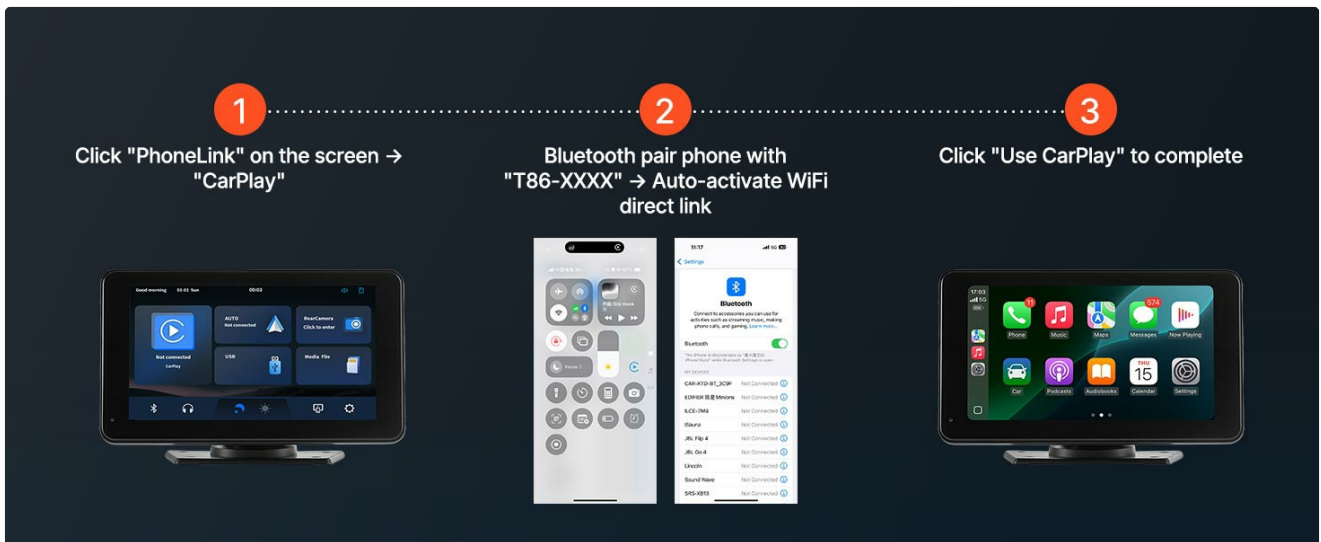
1

Click "PhoneLink" on the screen → "CarPlay"

2

Bluetooth pair phone with "T86-XXXX" → Auto-activate WiFi direct link

3

Click "Use CarPlay" to complete

Good morning 01-01 Sun 00:03

Not connected
CarPlay

AUTO
Not connected

RearCamera
Click to enter

USB

Media File

11:17

Settings

Bluetooth

Connect to accessories you can use for activities such as streaming music, making phone calls, and gaming. Learn more...

Bluetooth

MY DEVICES

CAR-XTD-BT_3C9F Not Connected
EDIFIER Minions Not Connected
ILCE-7M4 Not Connected
iSaura Not Connected
JBL Flip 4 Not Connected
JBL Go 4 Not Connected
Lincoln Not Connected
Sound Wave Not Connected
SRS-XB13 Not Connected

17:03

Phone
Music
Maps
Messages
Now Playing
Car
Podcasts
Audiobooks
THU 15 Calendar
Settings